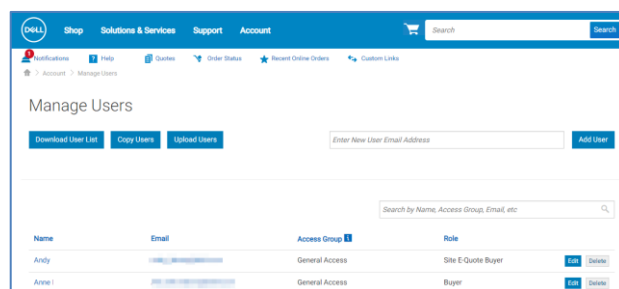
DELL Shop Solutions & Services Support Account

Search

Search

1 Notifications Help Quotes Order Status Recent Online Orders Custom Links

Account > Manage Users

Manage Users

Download User List Copy Users Upload Users

Enter New User Email Address

Add User

Search by Name, Access Group, Email, etc

| Name | Email | Access Group 1 | Role | | |
|---|---|---|---|---|---|
| Andy | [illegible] | General Access | Site E-Quote Buyer | Edit | Delete |
| Anne | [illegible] | General Access | Buyer | Edit | Delete |